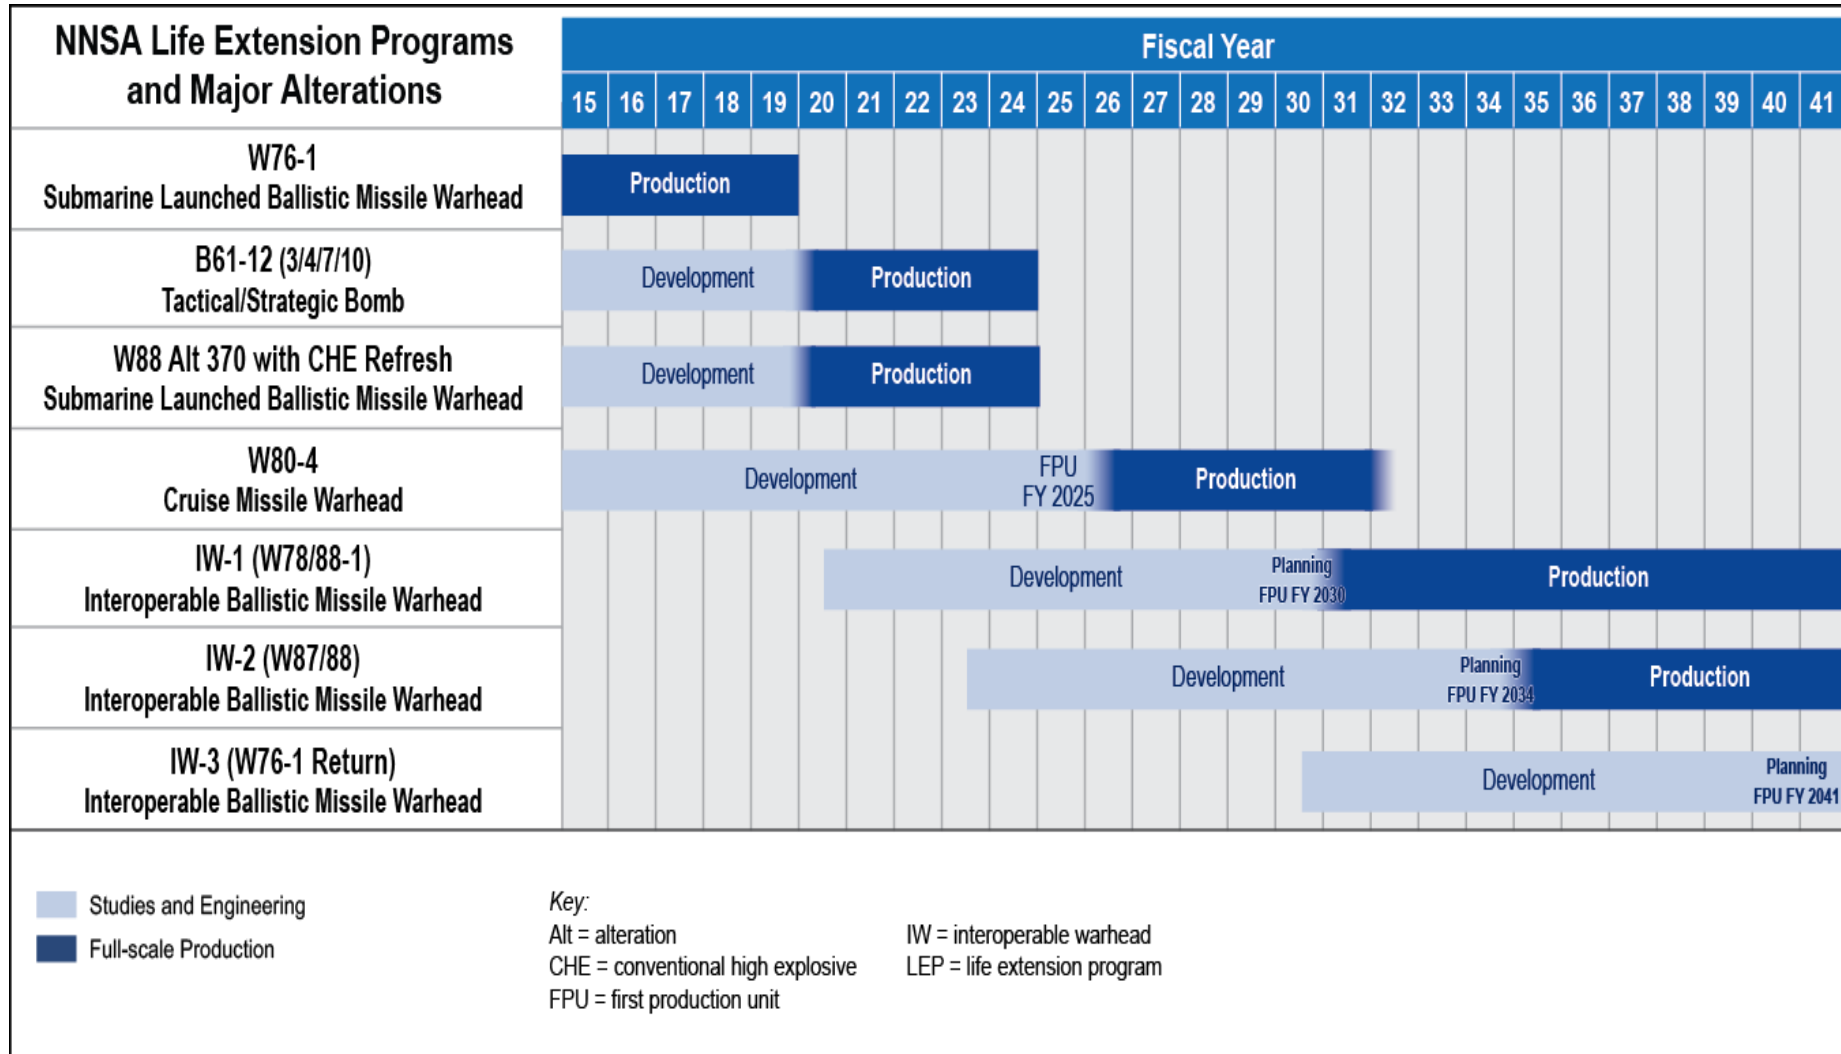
NNSA Life Extension Programs and Major Alterations

Fiscal Year

15 16 17 18 19 20 21 22 23 24 25 26 27 28 29 30 31 32 33 34 35 36 37 38 39 40 41

W76-1
Submarine Launched Ballistic Missile Warhead
Production

B61-12 (3/4/7/10)
Tactical/Strategic Bomb
Development Production

W88 Alt 370 with CHE Refresh
Submarine Launched Ballistic Missile Warhead
Development Production

W80-4
Cruise Missile Warhead
Development FPU FY 2025 Production

IW-1 (W78/88-1)
Interoperable Ballistic Missile Warhead
Development Planning FPU FY 2030 Production

IW-2 (W87/88)
Interoperable Ballistic Missile Warhead
Development Planning FPU FY 2034 Production

IW-3 (W76-1 Return)
Interoperable Ballistic Missile Warhead
Development Planning FPU FY 2041

Studies and Engineering
Full-scale Production

Key:
Alt = alteration
CHE = conventional high explosive
FPU = first production unit
IW = interoperable warhead
LEP = life extension program